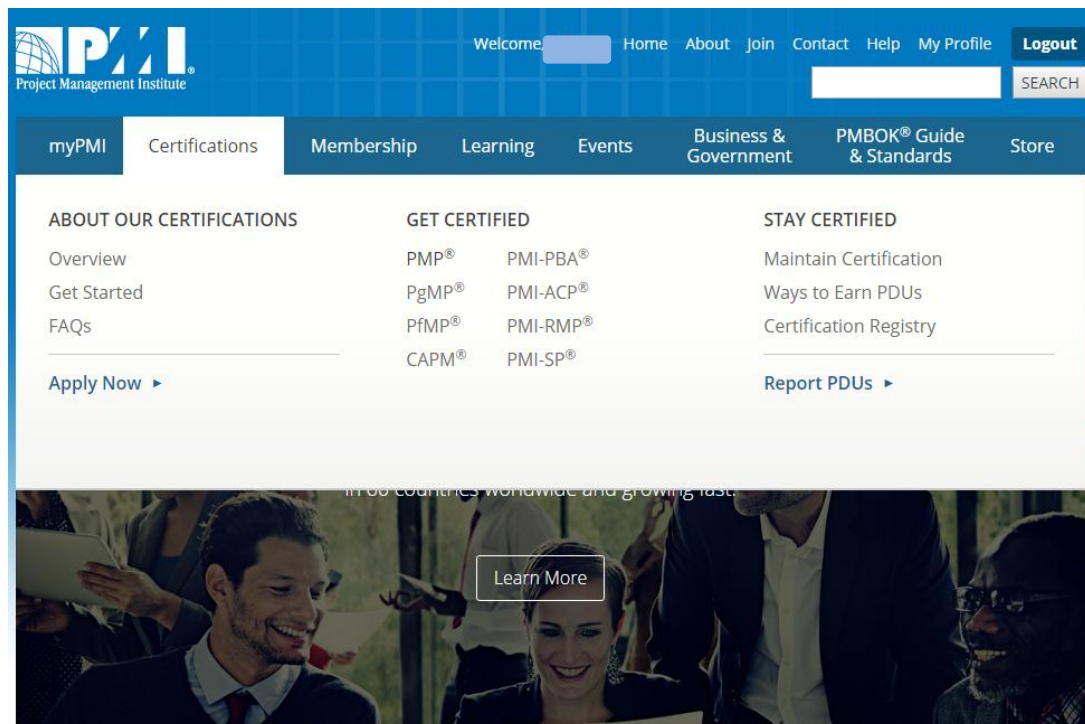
PMI®
Project Management Institute

Welcome, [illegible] Home About Join Contact Help My Profile Logout

SEARCH

myPMI Certifications Membership Learning Events Business & Government PMBOK® Guide & Standards Store

ABOUT OUR CERTIFICATIONS
Overview
Get Started
FAQs

Apply Now ►

GET CERTIFIED
PMP®
PgMP®
PfMP®
CAPM®
PMI-PBA®
PMI-ACP®
PMI-RMP®
PMI-SP®

STAY CERTIFIED
Maintain Certification
Ways to Earn PDUs
Certification Registry

Report PDUs ►

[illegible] countries worldwide and growing fast.

Learn More